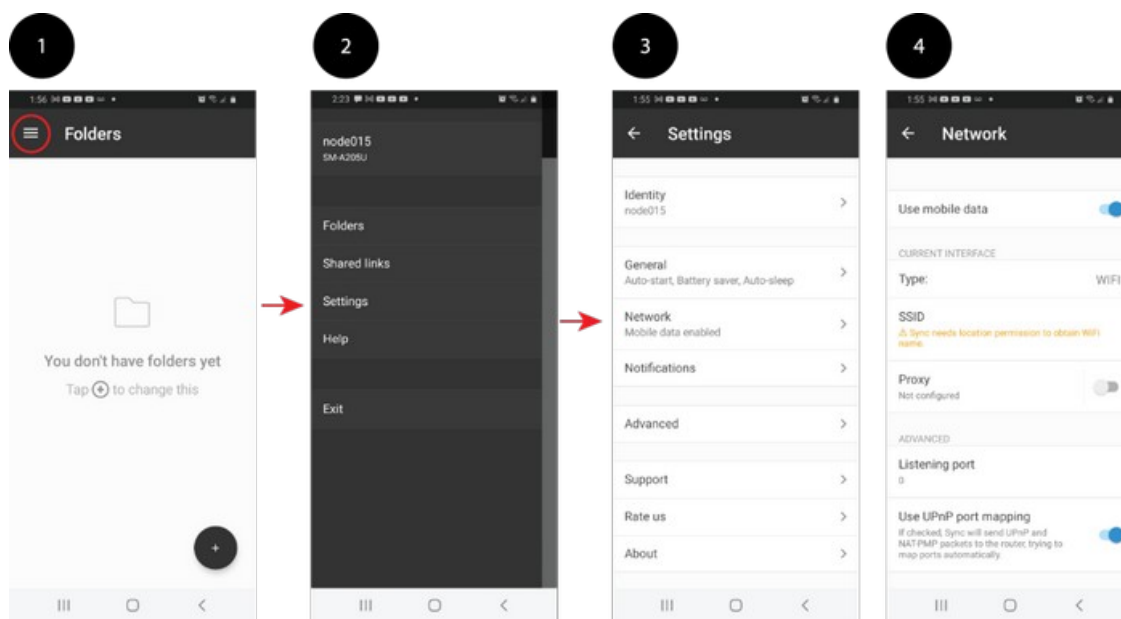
1

1:56

Folders

You don't have folders yet

Tap ⊕ to change this

+

2

2:23

node015
SM-A205U

Folders

Shared links

Settings

Help

Exit

3

1:55

Settings

Identity
node015

General
Auto-start, Battery saver, Auto-sleep

Network
Mobile data enabled

Notifications

Advanced

Support

Rate us

About

4

1:55

Network

Use mobile data

CURRENT INTERFACE

Type: WIFI

SSID
⚠ Sync needs location permission to obtain WiFi name.

Proxy
Not configured

ADVANCED

Listening port
0

Use UPnP port mapping
If checked, Sync will send UPnP and NAT-PMP packets to the router, trying to map ports automatically.